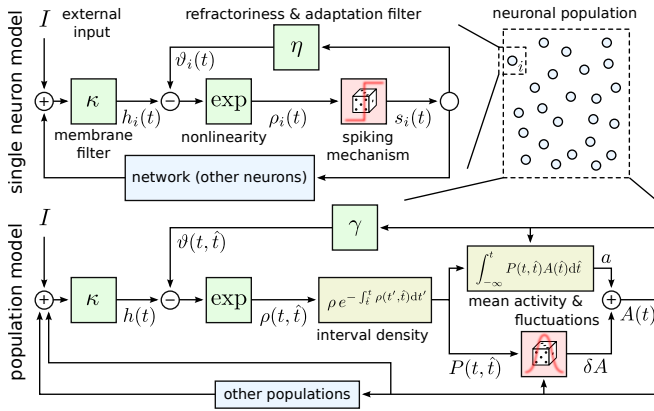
single neuron model

$I$ external input

refractoriness & adaptation filter

$\eta$

$\vartheta_i(t)$

$\kappa$

$h_i(t)$

membrane filter

exp

nonlinearity

$\rho_i(t)$

spiking mechanism

$s_i(t)$

network (other neurons)

neuronal population

$i$

population model

$I$

$\gamma$

$\vartheta(t,\hat{t})$

$\kappa$

$h(t)$

exp

$\rho(t,\hat{t})$

$\rho\, e^{-\int_{\hat{t}}^{t} \rho(t',\hat{t})\mathrm{d}t'}$

interval density

$\int_{-\infty}^{t} P(t,\hat{t})A(\hat{t})\mathrm{d}\hat{t}$

$a$

mean activity & fluctuations

$A(t)$

$P(t,\hat{t})$

$\delta A$

other populations